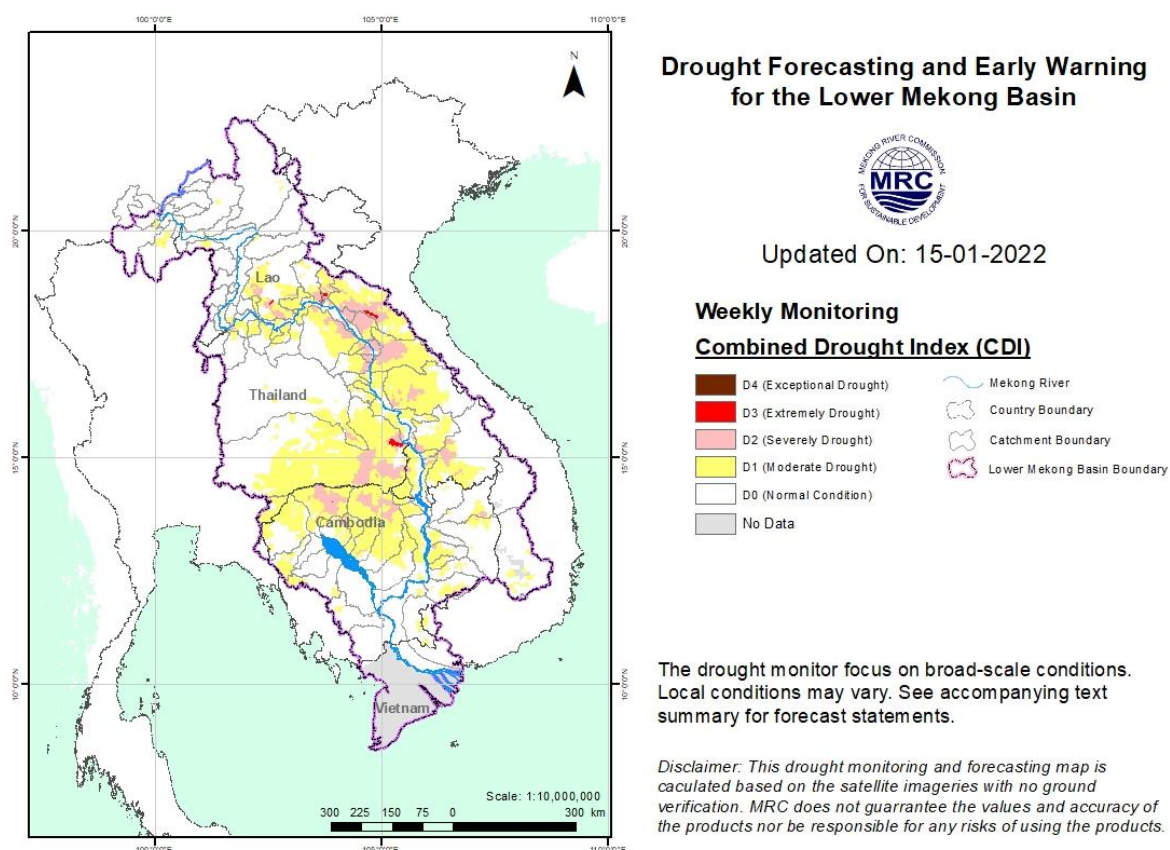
100°0'0"E
105°0'0"E
110°0'0"E

N

20°0'0"N
15°0'0"N
10°0'0"N

20°0'0"N
15°0'0"N
10°0'0"N

Lao

Thailand

Cambodia

Vietnam

Scale: 1:10,000,000
300 225 150 75 0 300 km

Drought Forecasting and Early Warning for the Lower Mekong Basin

MEKONG RIVER COMMISSION
MRC
FOR SUSTAINABLE DEVELOPMENT

Updated On: 15-01-2022

Weekly Monitoring

Combined Drought Index (CDI)

D4 (Exceptional Drought)
D3 (Extremely Drought)
D2 (Severely Drought)
D1 (Moderate Drought)
D0 (Normal Condition)
No Data

Mekong River
Country Boundary
Catchment Boundary
Lower Mekong Basin Boundary

The drought monitor focus on broad-scale conditions. Local conditions may vary. See accompanying text summary for forecast statements.

Disclaimer: This drought monitoring and forecasting map is caculated based on the satellite imageries with no ground verification. MRC does not guarrantee the values and accuracy of the products nor be responsible for any risks of using the products.